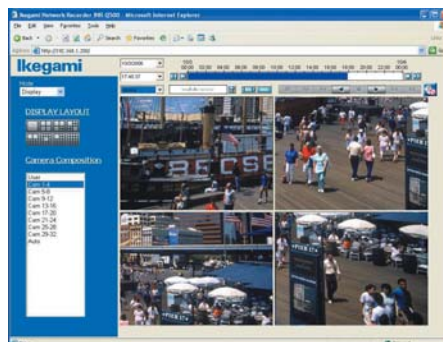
Ikegami Network Recorder INR-D500 - Microsoft Internet Explorer

File Edit View Favorites Tools Help

Back Search Favorites

Address http://192.168.1.200/

Ikegami

Mode
Display

DISPLAY LAYOUT

Camera Composition

User
Cam 1-4
Cam 5-8
Cam 9-12
Cam 13-16
Cam 17-20
Cam 21-24
Cam 25-28
Cam 29-32
Auto

00:00 02:00 04:00 06:00 08:00 10:00 12:00 14:00 16:00 18:00 20:00 22:00 00:00

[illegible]